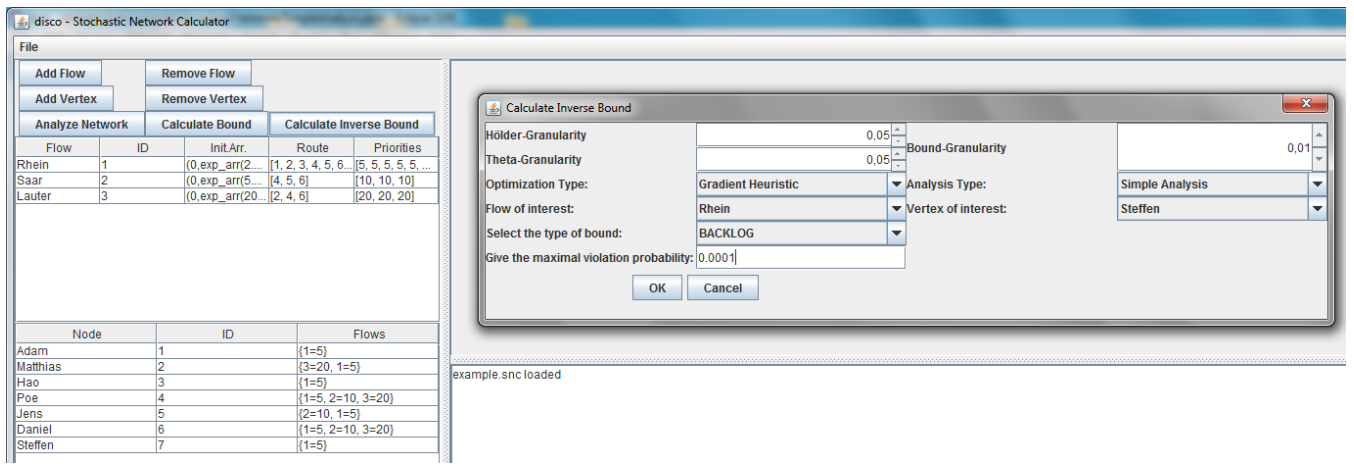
disco - Stochastic Network Calculator

File

Add Flow
Remove Flow
Add Vertex
Remove Vertex
Analyze Network
Calculate Bound
Calculate Inverse Bound

| Flow | ID | Init.Arr. | Route | Priorities |
|---|---|---|---|---|
| Rhein | 1 | (0,exp_arr(2... | [1, 2, 3, 4, 5, 6... | [5, 5, 5, 5, 5, ... |
| Saar | 2 | (0,exp_arr(5... | [4, 5, 6] | [10, 10, 10] |
| Lauter | 3 | (0,exp_arr(20... | [2, 4, 6] | [20, 20, 20] |

| Node | ID | Flows |
|---|---|---|
| Adam | 1 | {1=5} |
| Matthias | 2 | {3=20, 1=5} |
| Hao | 3 | {1=5} |
| Poe | 4 | {1=5, 2=10, 3=20} |
| Jens | 5 | {2=10, 1=5} |
| Daniel | 6 | {1=5, 2=10, 3=20} |
| Steffen | 7 | {1=5} |

Calculate Inverse Bound

Hölder-Granularity 0,05
Theta-Granularity 0,05
Bound-Granularity 0,01
Optimization Type: Gradient Heuristic
Analysis Type: Simple Analysis
Flow of interest: Rhein
Vertex of interest: Steffen
Select the type of bound: BACKLOG
Give the maximal violation probability: 0.0001
OK
Cancel

example.snc loaded